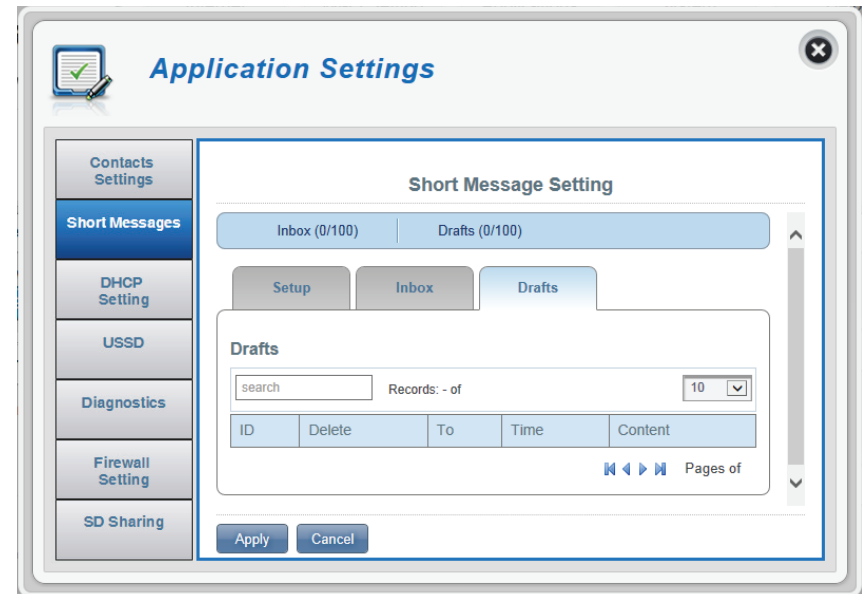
Application Settings

Contacts Settings

Short Messages

DHCP Setting

USSD

Diagnostics

Firewall Setting

SD Sharing

Short Message Setting

Inbox (0/100)

Drafts (0/100)

Setup

Inbox

Drafts

Drafts

search

Records: - of

10

| ID | Delete | To | Time | Content |
|---|---|---|---|---|

Pages of

Apply

Cancel